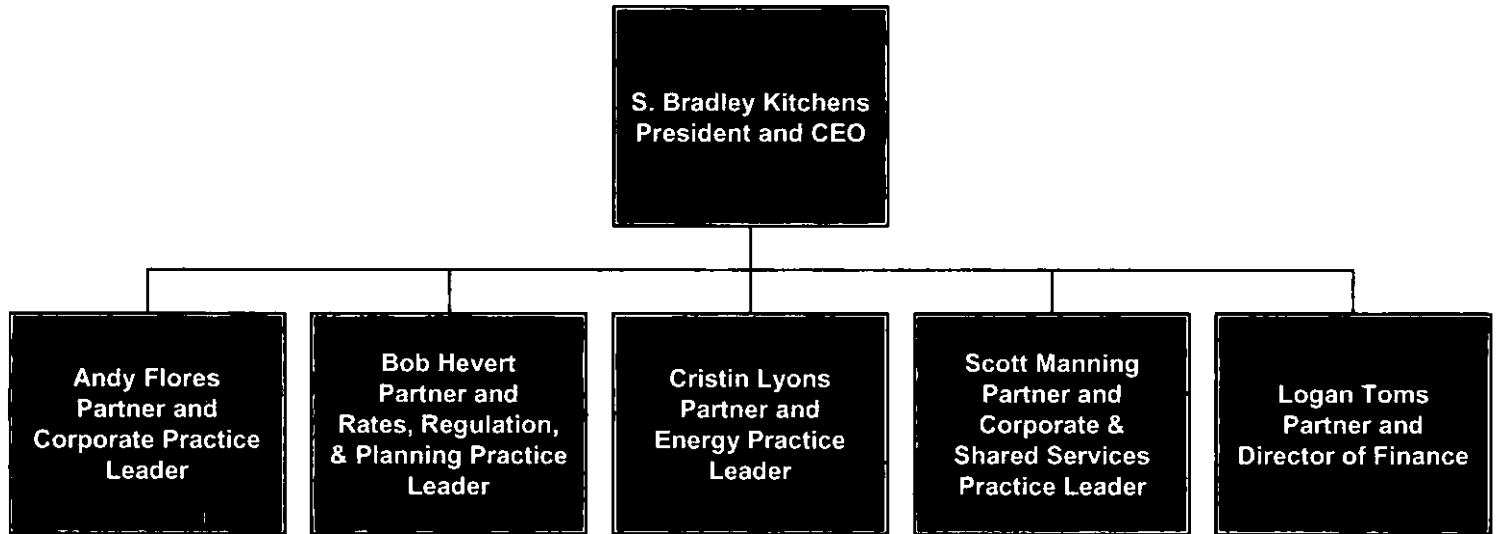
S. Bradley Kitchens
President and CEO

Andy Flores
Partner and
Corporate Practice
Leader

Bob Hevert
Partner and
Rates, Regulation,
& Planning Practice
Leader

Cristin Lyons
Partner and
Energy Practice
Leader

Scott Manning
Partner and
Corporate &
Shared Services
Practice Leader

Logan Toms
Partner and
Director of Finance